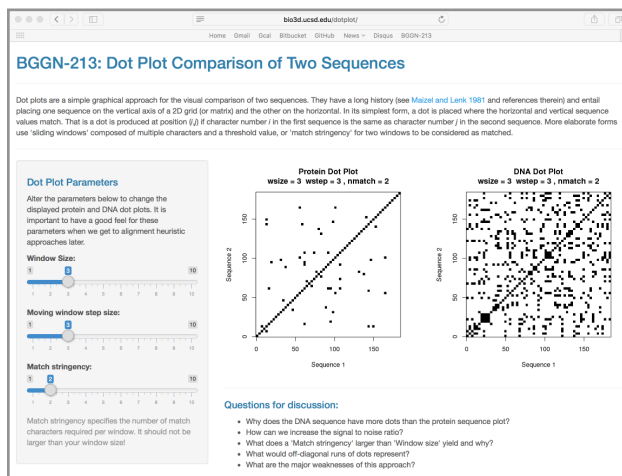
bio3d.ucsd.edu/dotplot/

Home Gmail Gcal Bitbucket GitHub News Disqus BGGN-213

BGGN-213: Dot Plot Comparison of Two Sequences

Dot plots are a simple graphical approach for the visual comparison of two sequences. They have a long history (see Maizel and Lenk 1981 and references therein) and entail placing one sequence on the vertical axis of a 2D grid (or matrix) and the other on the horizontal. In its simplest form, a dot is placed where the horizontal and vertical sequence values match. That is a dot is produced at position (i,j) if character number i in the first sequence is the same as character number j in the second sequence. More elaborate forms use 'sliding windows' composed of multiple characters and a threshold value, or 'match stringency' for two windows to be considered as matched.

Dot Plot Parameters

Alter the parameters below to change the displayed protein and DNA dot plots. It is important to have a good feel for these parameters when we get to alignment heuristic approaches later.

Window Size:

1 3 10

1 2 3 4 5 6 7 8 9 10

Moving window step size:

1 3 10

1 2 3 4 5 6 7 8 9 10

Match stringency:

1 2 10

1 2 3 4 5 6 7 8 9 10

Match stringency specifies the number of match characters required per window. It should not be larger than your window size!

Protein Dot Plot
wsize = 3 wstep = 3 , nmatch = 2

Sequence 2

150 100 50 0

0 50 100 150

Sequence 1

DNA Dot Plot
wsize = 3 wstep = 3 , nmatch = 2

Sequence 2

150 100 50 0

0 50 100 150

Sequence 1

Questions for discussion:

• Why does the DNA sequence have more dots than the protein sequence plot?
• How can we increase the signal to noise ratio?
• What does a 'Match stringency' larger than 'Window size' yield and why?
• What would off-diagonal runs of dots represent?
• What are the major weaknesses of this approach?